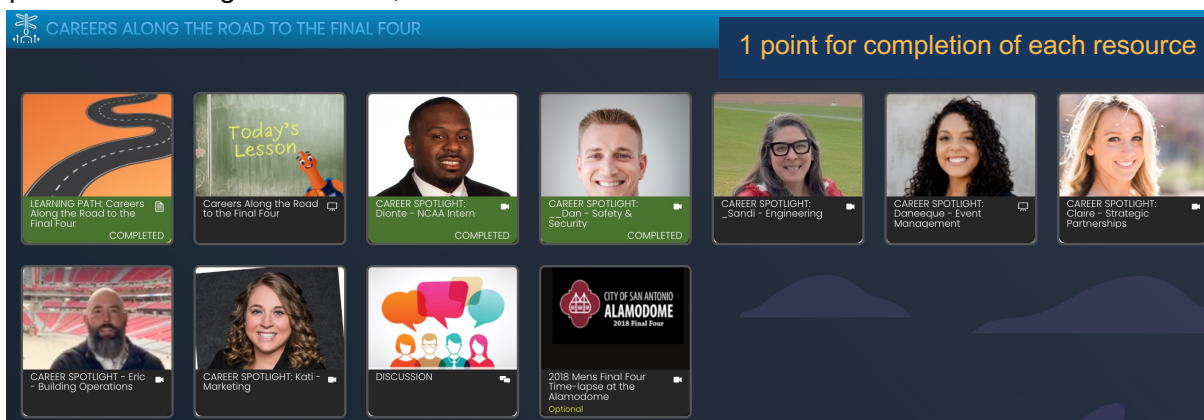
CAREERS ALONG THE ROAD TO THE FINAL FOUR

1 point for completion of each resource

LEARNING PATH: Careers Along the Road to the Final Four
COMPLETED

Today's Lesson
Careers Along the Road to the Final Four

CAREER SPOTLIGHT: Dionte - NCAA Intern
COMPLETED

CAREER SPOTLIGHT: __Dan - Safety & Security
COMPLETED

CAREER SPOTLIGHT: _Sandi - Engineering

CAREER SPOTLIGHT: Daneeque - Event Management

CAREER SPOTLIGHT: Claire - Strategic Partnerships

CAREER SPOTLIGHT - Eric - Building Operations

CAREER SPOTLIGHT: Kati - Marketing

DISCUSSION

CITY OF SAN ANTONIO
ALAMODOME
2018 Final Four
2018 Mens Final Four Time-lapse at the Alamodome
Optional